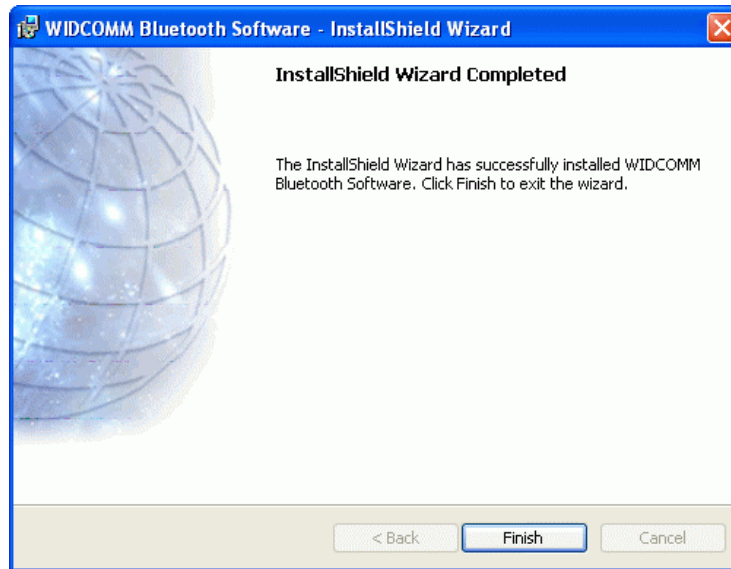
WIDCOMM Bluetooth Software - InstallShield Wizard

InstallShield Wizard Completed

The InstallShield Wizard has successfully installed WIDCOMM Bluetooth Software. Click Finish to exit the wizard.

< Back
Finish
Cancel